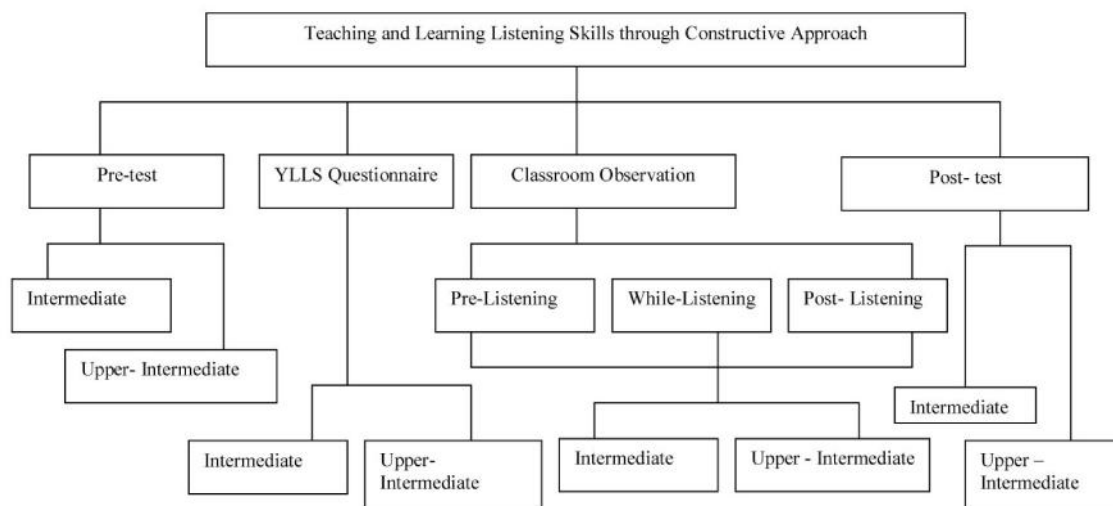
Teaching and Learning Listening Skills through Constructive Approach

Pre-test

YLLS Questionnaire

Classroom Observation

Post- test

Intermediate

Upper- Intermediate

Pre-Listening

While-Listening

Post- Listening

Intermediate

Upper- Intermediate

Intermediate

Upper - Intermediate

Intermediate

Upper – Intermediate